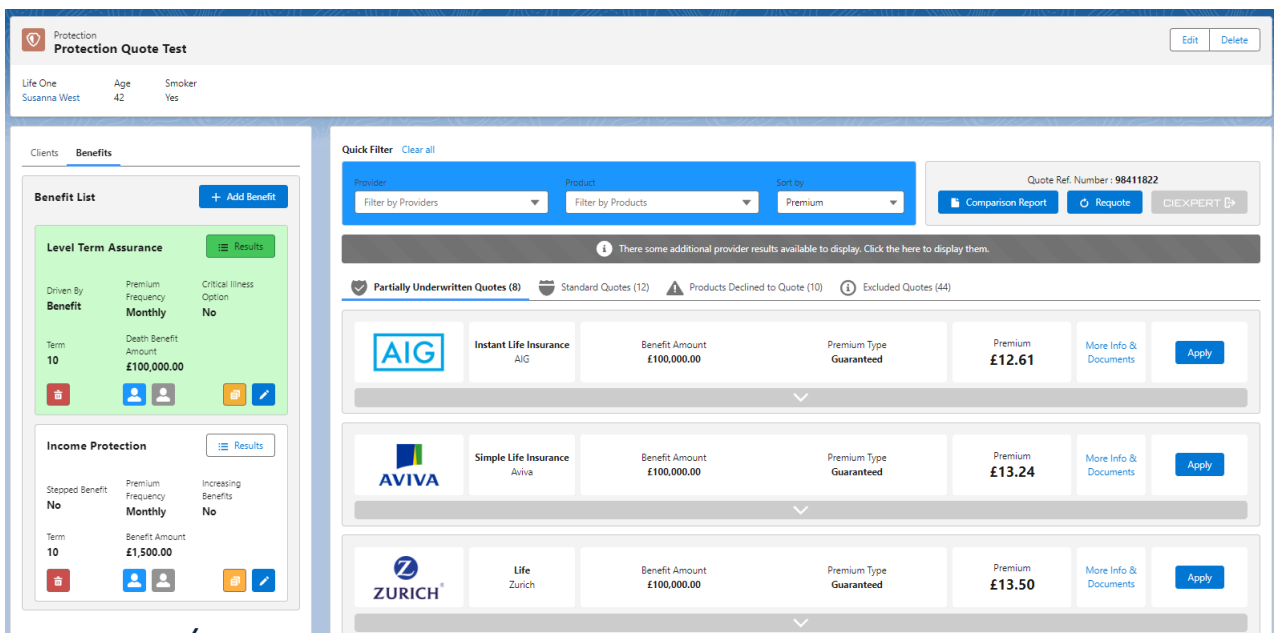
Protection
Protection Quote Test

Edit Delete

Life One
Susanna West

Age
42

Smoker
Yes

Clients Benefits

Benefit List
+ Add Benefit

Level Term Assurance
Results

Driven By
Benefit

Premium Frequency
Monthly

Critical Illness Option
No

Term
10

Death Benefit Amount
£100,000.00

Income Protection
Results

Stepped Benefit
No

Premium Frequency
Monthly

Increasing Benefits
No

Term
10

Benefit Amount
£1,500.00

Quick Filter Clear all

Provider
Filter by Providers

Product
Filter by Products

Sort by
Premium

Quote Ref. Number : 98411822

Comparison Report Requote CIEXPERT

There some additional provider results available to display. Click the here to display them.

Partially Underwritten Quotes (8) Standard Quotes (12) Products Declined to Quote (10) Excluded Quotes (44)

AIG
Instant Life Insurance
AIG
Benefit Amount
£100,000.00
Premium Type
Guaranteed
Premium
£12.61
More Info & Documents
Apply

AVIVA
Simple Life Insurance
Aviva
Benefit Amount
£100,000.00
Premium Type
Guaranteed
Premium
£13.24
More Info & Documents
Apply

ZURICH
Life
Zurich
Benefit Amount
£100,000.00
Premium Type
Guaranteed
Premium
£13.50
More Info & Documents
Apply